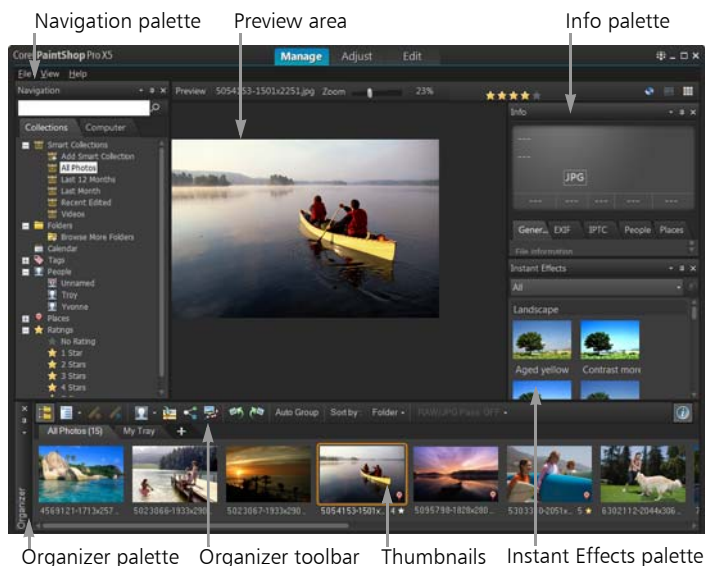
Navigation palette Preview area Info palette

Corel PaintShop Pro X5 Manage Adjust Edit

File View Help

Navigation

Collections Computer

Smart Collections
Add Smart Collection
All Photos
Last 12 Months
Last Month
Recent Edited
Videos
Folders
Browse More Folders
Calendar
Tags
People
Unnamed
Troy
Yvonne
Places
Ratings
No Rating
1 Star
2 Stars
3 Stars
4 Stars

Preview 5054153-1501x2251.jpg Zoom 23%

Info

JPG

Gener... EXIF IPTC People Places

File information

Instant Effects

All

Landscape

Aged yellow Contrast more

Auto Group Sort by: Folder RAW/JPG Pairs OFF

All Photos (15) My Tray

Organizer

4569121-1713x257... 5023866-1933x290... 5023067-1933x290... 5054153-1501x... 5095798-1028x280... 5303330-2051x... 5 ★ 6302112-2044x306...

Organizer palette Organizer toolbar Thumbnails Instant Effects palette